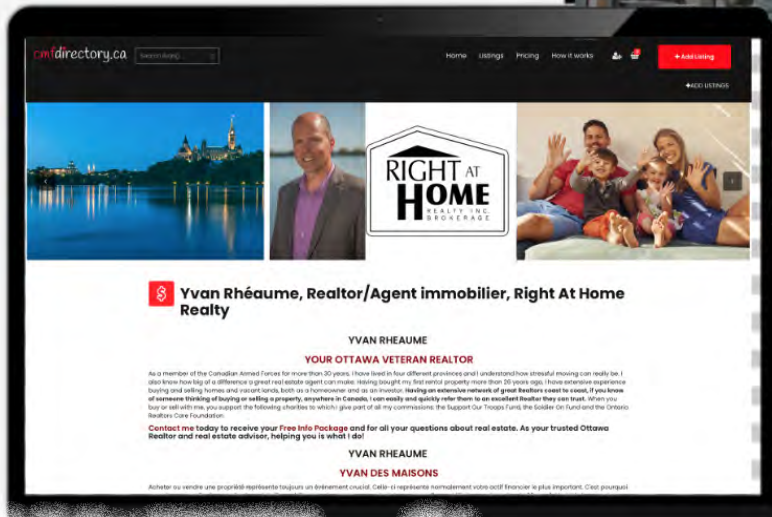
cmfdirectory.ca

Search Here...

Home Listings Pricing How it works

+ Add Listing

+ADD LISTINGS

RIGHT AT HOME
REALTY INC. BROKERAGE

Yvan Rhéaume, Realtor/Agent immobilier, Right At Home Realty

YVAN RHEAUME

YOUR OTTAWA VETERAN REALTOR

As a member of the Canadian Armed Forces for more than 30 years, I have lived in four different provinces and I understand how stressful moving can really be. I also know how big of a difference a great real estate agent can make. Having bought my first rental property more than 20 years ago, I have extensive experience buying and selling homes and vacant lands, both as a homeowner and as an investor. Having an extensive network of great Realtors coast to coast, if you know of someone thinking of buying or selling a property, anywhere in Canada, I can easily and quickly refer them to an excellent Realtor they can trust. When you buy or sell with me, you support the following charities to which I give part of all my commissions: the Support Our Troops Fund, the Soldier On Fund and the Ontario Realtors Care Foundation.

Contact me today to receive your Free Info Package and for all your questions about real estate. As your trusted Ottawa Realtor and real estate advisor, helping you is what I do!

YVAN RHEAUME

YVAN DES MAISONS

Acheter ou vendre une propriété représente toujours un événement crucial. Celle-ci représente normalement votre actif financier le plus important. C'est pourquoi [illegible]